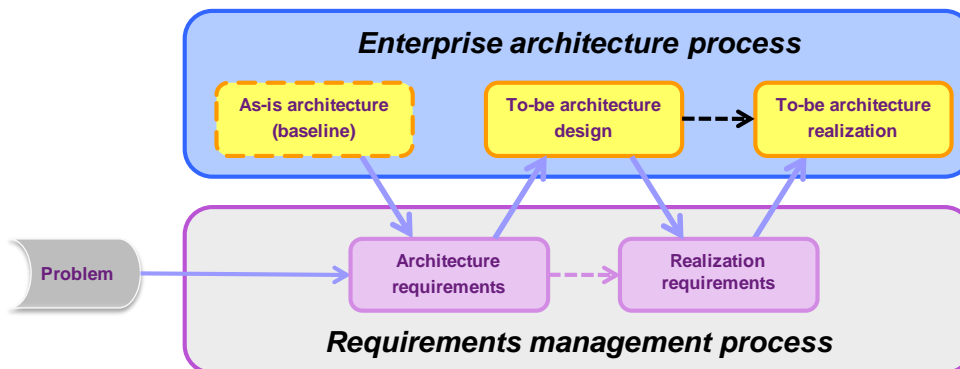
Enterprise architecture process

As-is architecture (baseline)

To-be architecture design

To-be architecture realization

Problem

Architecture requirements

Realization requirements

Requirements management process